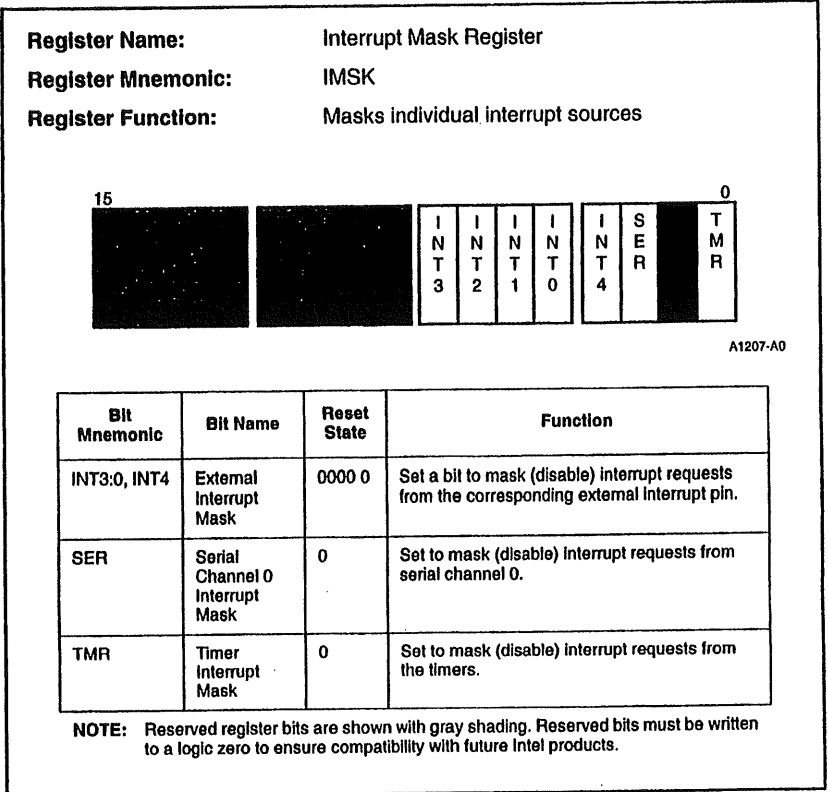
**Register Name:** Interrupt Mask Register

**Register Mnemonic:** IMSK

**Register Function:** Masks individual interrupt sources

15

INT3 INT2 INT1 INT0 INT4 SER TMR

0

A1207-A0

| Bit Mnemonic | Bit Name | Reset State | Function |
|---|---|---|---|
| INT3:0, INT4 | External Interrupt Mask | 0000 0 | Set a bit to mask (disable) interrupt requests from the corresponding external interrupt pin. |
| SER | Serial Channel 0 Interrupt Mask | 0 | Set to mask (disable) interrupt requests from serial channel 0. |
| TMR | Timer Interrupt Mask | 0 | Set to mask (disable) interrupt requests from the timers. |

NOTE: Reserved register bits are shown with gray shading. Reserved bits must be written to a logic zero to ensure compatibility with future Intel products.